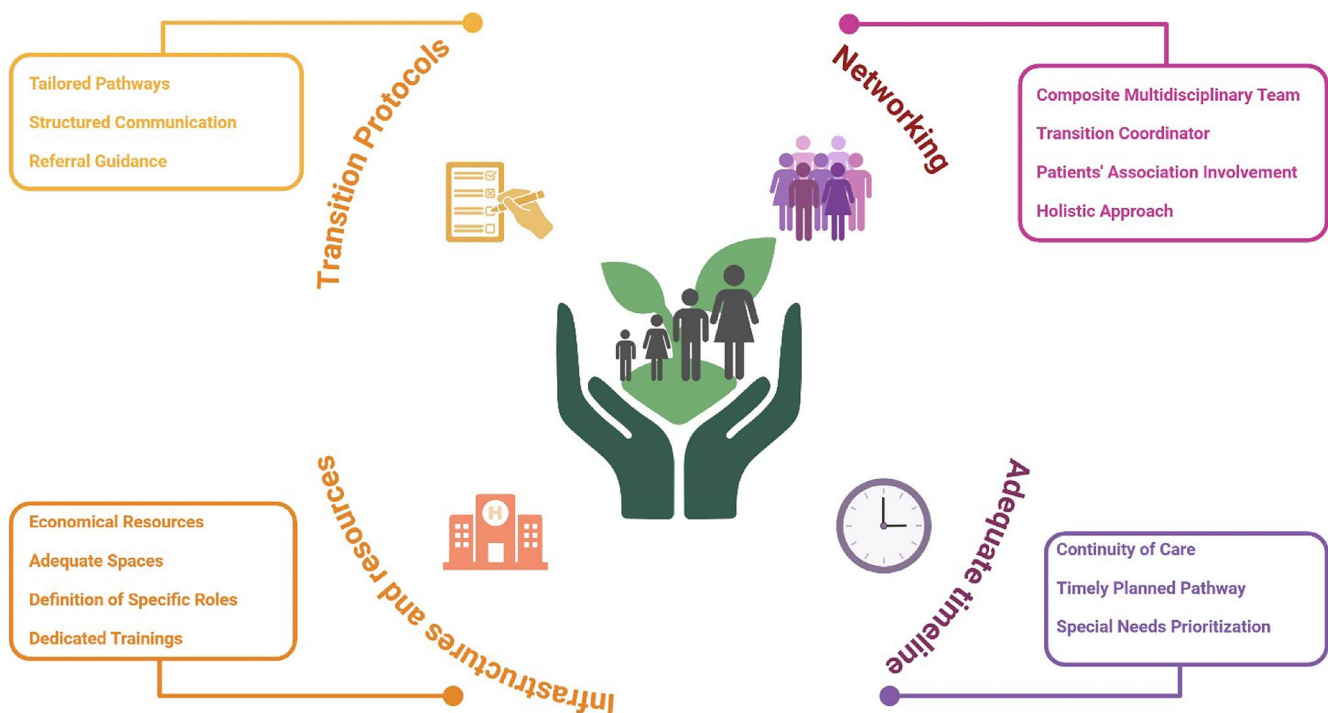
Transition Protocols

Tailored Pathways

Structured Communication

Referral Guidance

Networking

Composite Multidisciplinary Team

Transition Coordinator

Patients' Association Involvement

Holistic Approach

Infrastructures and resources

Economical Resources

Adequate Spaces

Definition of Specific Roles

Dedicated Trainings

Adequate timeline

Continuity of Care

Timely Planned Pathway

Special Needs Prioritization